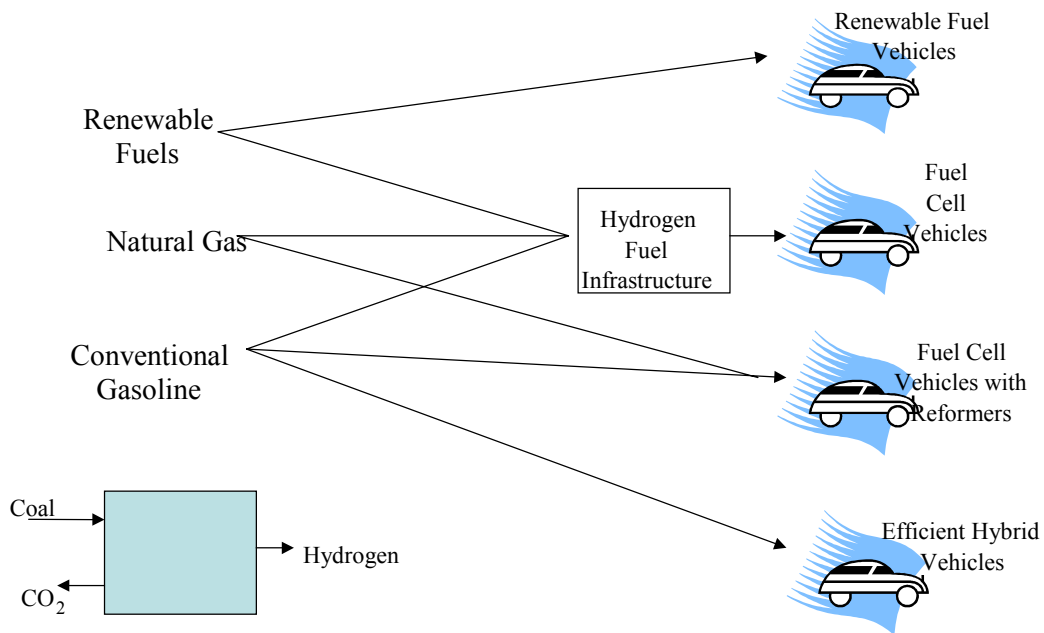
Renewable Fuel Vehicles

Renewable Fuels

Natural Gas

Hydrogen Fuel Infrastructure

Fuel Cell Vehicles

Conventional Gasoline

Fuel Cell Vehicles with Reformers

Coal

Hydrogen

$CO_2$

Efficient Hybrid Vehicles